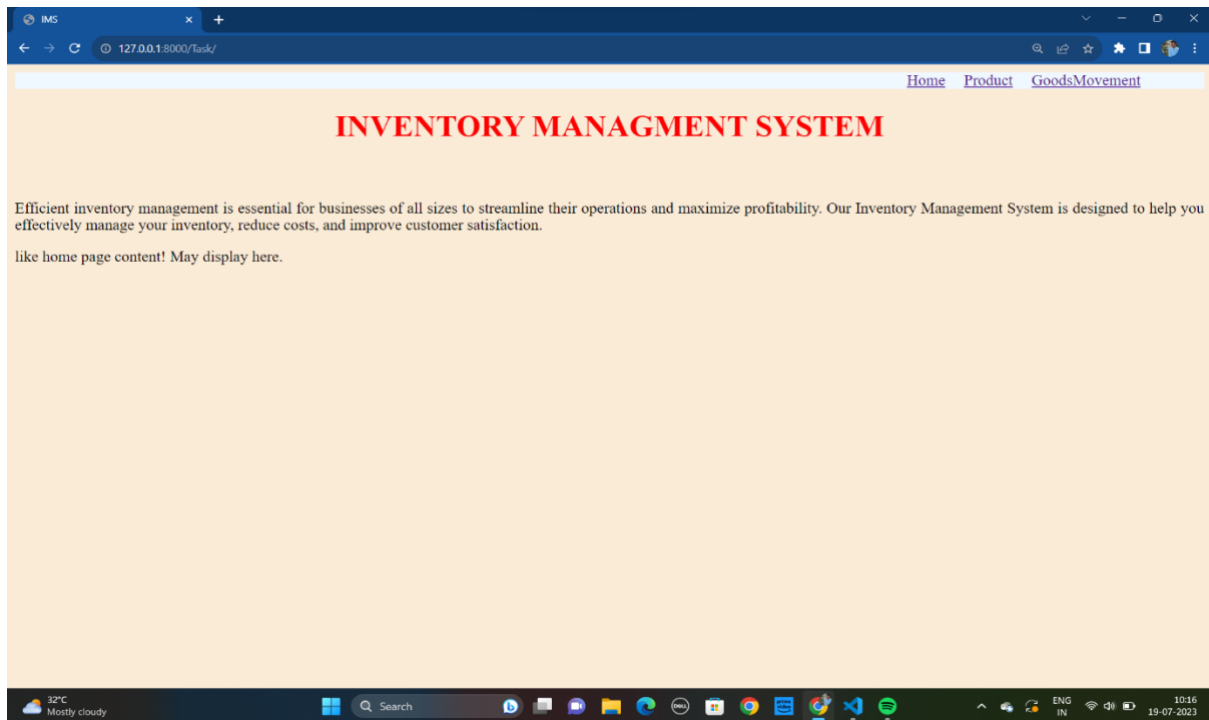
IMS

127.0.0.1:8000/Task/

Home Product GoodsMovement

INVENTORY MANAGMENT SYSTEM

Efficient inventory management is essential for businesses of all sizes to streamline their operations and maximize profitability. Our Inventory Management System is designed to help you effectively manage your inventory, reduce costs, and improve customer satisfaction.

like home page content! May display here.

32°C
Mostly cloudy

Search

ENG
IN

10:16
19-07-2023